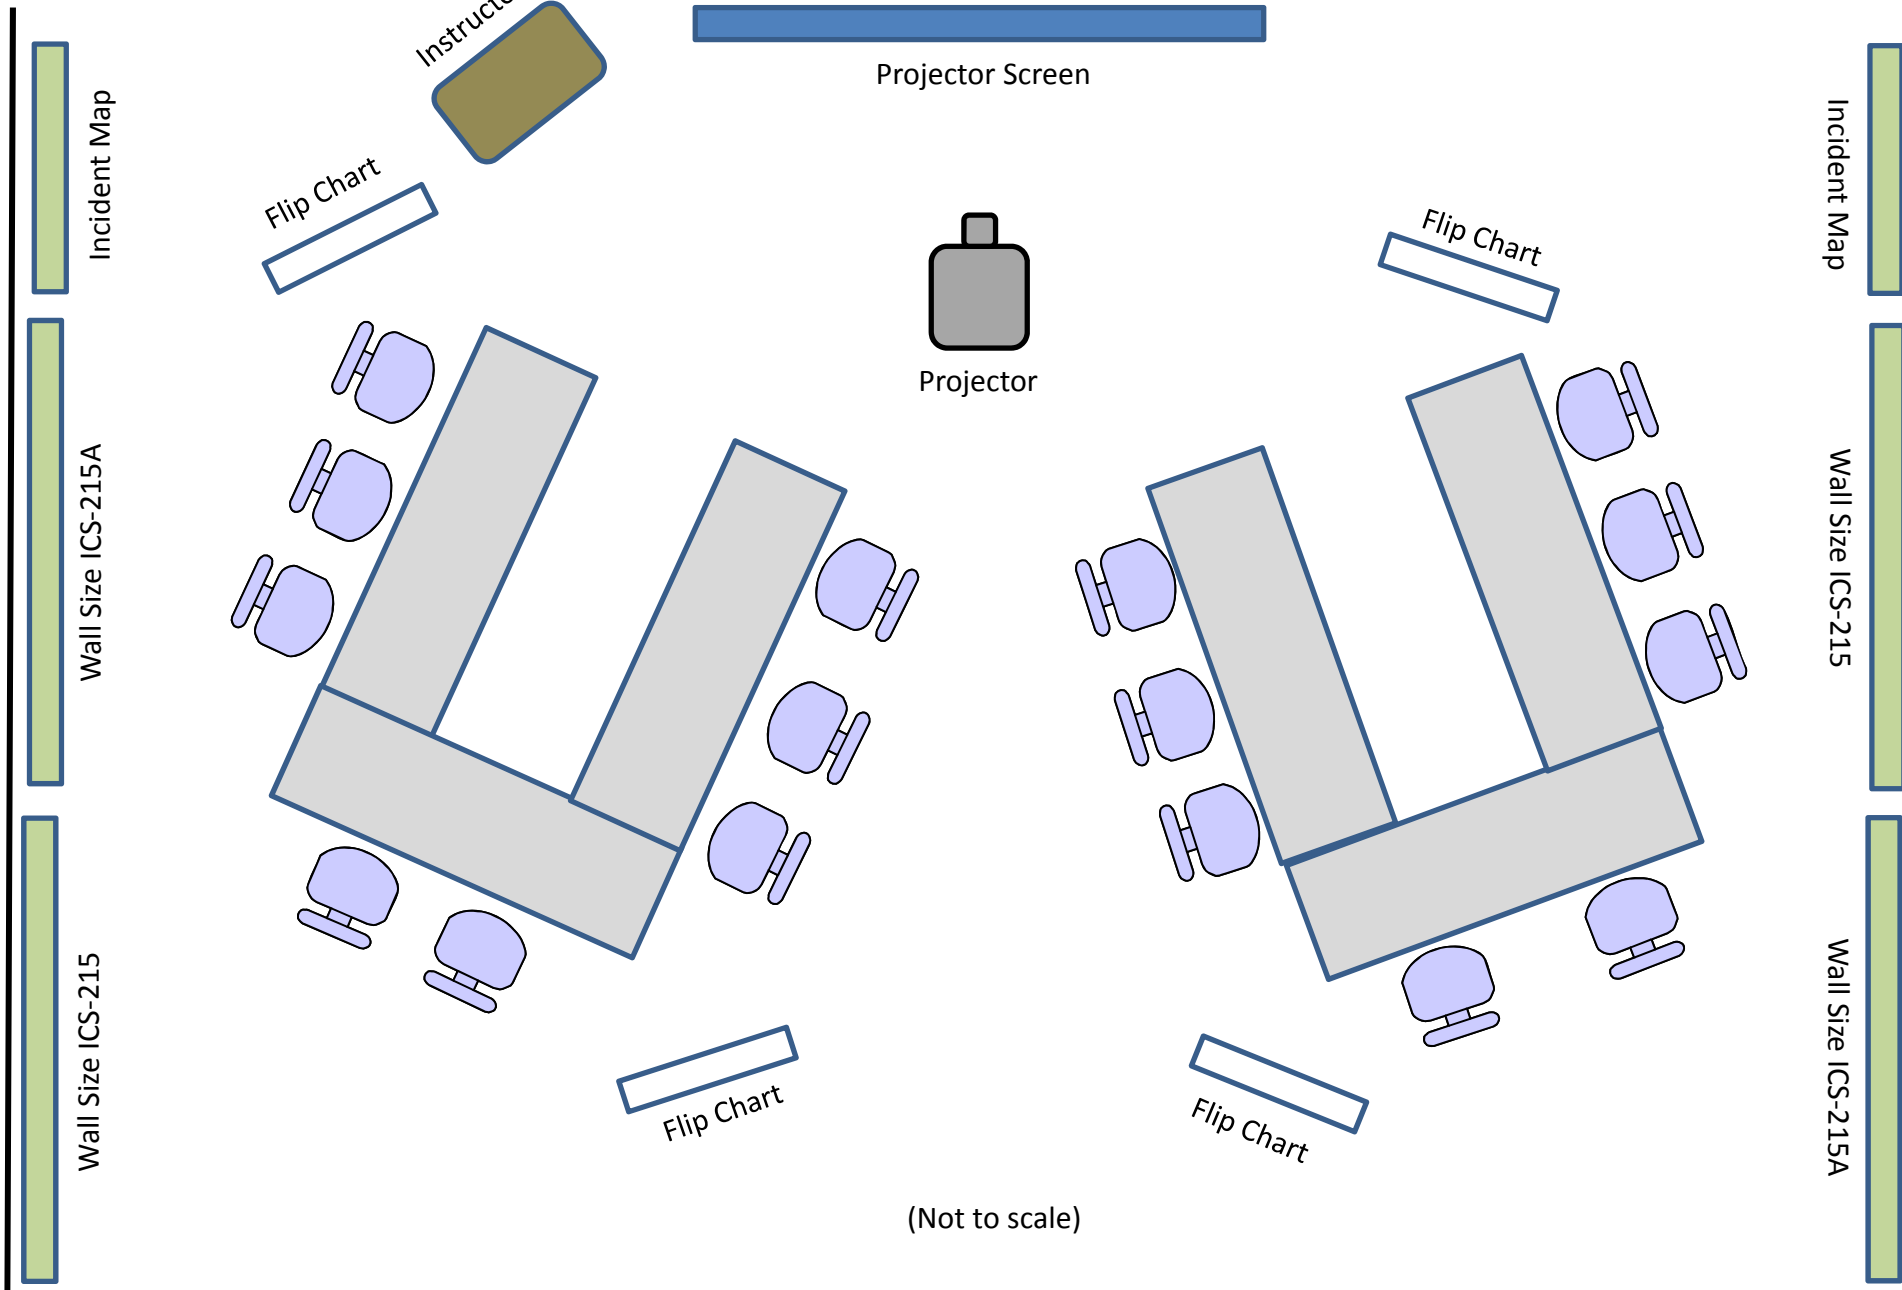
Instructo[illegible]

Projector Screen

Incident Map

Incident Map

Flip Chart

Flip Chart

Projector

Wall Size ICS-215A

Wall Size ICS-215

Wall Size ICS-215

Wall Size ICS-215A

Flip Chart

Flip Chart

(Not to scale)